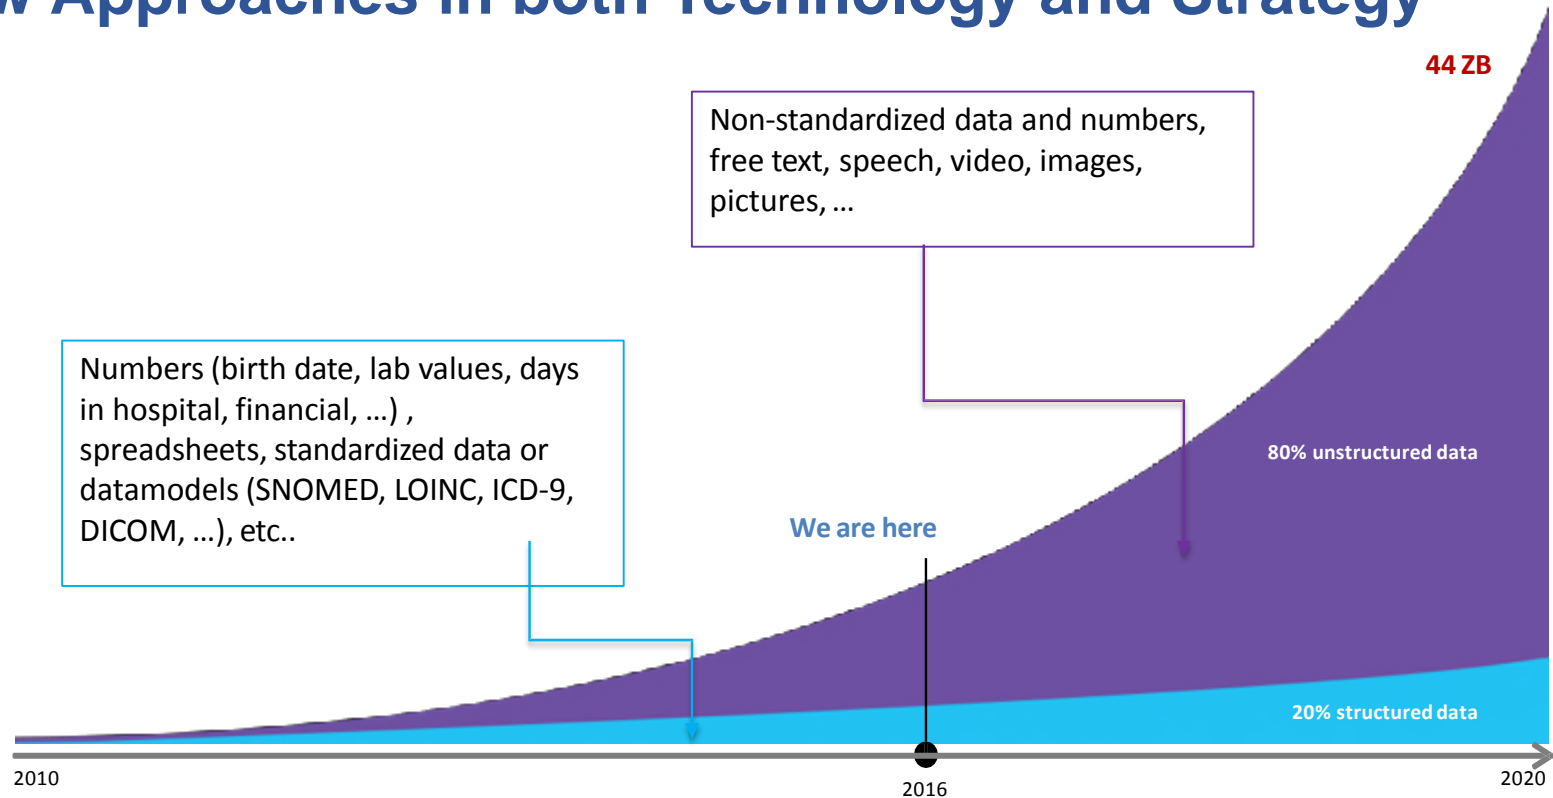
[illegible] Approaches in both Technology and Strategy

44 ZB

Non-standardized data and numbers, free text, speech, video, images, pictures, …

Numbers (birth date, lab values, days in hospital, financial, …) , spreadsheets, standardized data or datamodels (SNOMED, LOINC, ICD-9, DICOM, …), etc..

80% unstructured data

We are here

20% structured data

2010

2016

2020